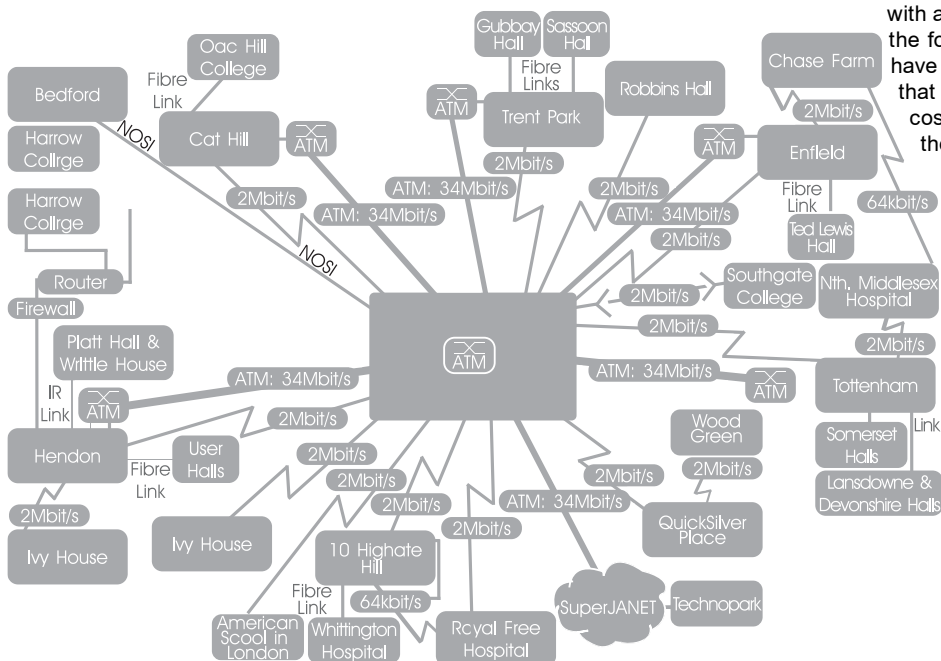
with a
the fo
have
that
cos
the

Gubbay Hall
Sassoon Hall
Fibre Links
Oac Hill College
Fibre Link
Bedford
Harrow Collrge
NOSI
Cat Hill
ATM
ATM
Trent Park
Robbins Hall
Chase Farm
2Mbit/s
ATM
Enfield
2Mbit/s
2Mbit/s
ATM: 34Mbit/s
ATM: 34Mbit/s
2Mbit/s
ATM: 34Mbit/s
Fibre Link
64kbit/s
Ted Lewis Hall
2Mbit/s
Harrow Collrge
NOSI
Router
Firewall
Southgate College
2Mbit/s
Nth. Middlesex Hospital
2Mbit/s
Platt Hall & Writtle House
ATM
2Mbit/s
IR Link
ATM: 34Mbit/s
ATM
ATM: 34Mbit/s
ATM
Tottenham
Link
Somerset Halls
Lansdowne & Devonshire Halls
Hendon
User Halls
2Mbit/s
Fibre Link
2Mbit/s
Wood Green
2Mbit/s
2Mbit/s
2Mbit/s
2Mbit/s
ATM: 34Mbit/s
2Mbit/s
2Mbit/s
QuickSilver Place
Ivy House
Ivy House
10 Highate Hill
Fibre Link
64kbit/s
SuperJANET
Technopark
American Scool in London
Whittington Hospital
Rcyal Free Hospital